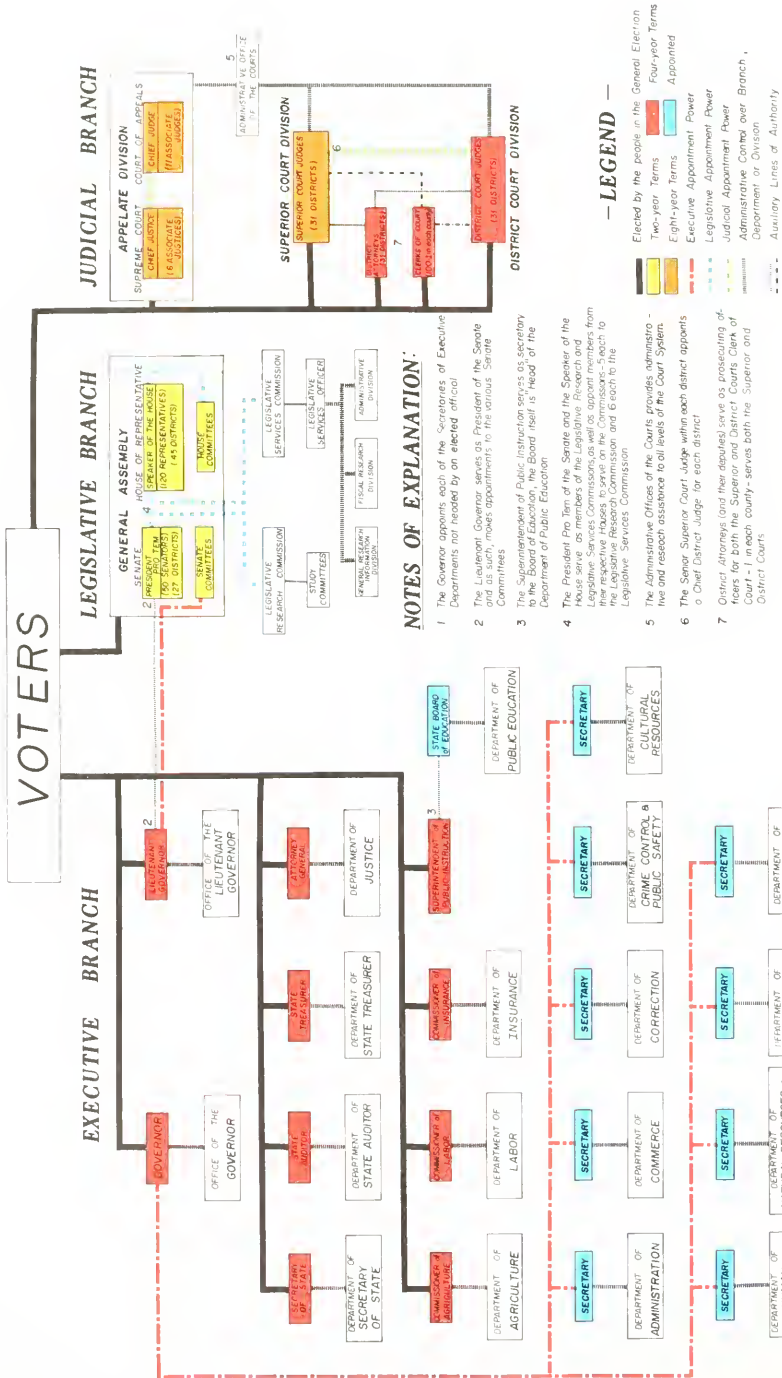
VOTERS

EXECUTIVE BRANCH

GOVERNOR

OFFICE OF THE GOVERNOR

LIEUTENANT GOVERNOR

2

OFFICE OF THE LIEUTENANT GOVERNOR

SECRETARY OF STATE

DEPARTMENT OF SECRETARY OF STATE

STATE AUDITOR

DEPARTMENT OF STATE AUDITOR

STATE TREASURER

DEPARTMENT OF STATE TREASURER

ATTORNEY GENERAL

DEPARTMENT OF JUSTICE

COMMISSIONER of AGRICULTURE

DEPARTMENT OF AGRICULTURE

COMMISSIONER of LABOR

DEPARTMENT OF LABOR

COMMISSIONER of INSURANCE

DEPARTMENT OF INSURANCE

SUPERINTENDENT of PUBLIC INSTRUCTION

3

STATE BOARD of EDUCATION

DEPARTMENT OF PUBLIC EDUCATION

SECRETARY

DEPARTMENT OF ADMINISTRATION

SECRETARY

DEPARTMENT OF COMMERCE

SECRETARY

DEPARTMENT OF CORRECTION

SECRETARY

DEPARTMENT OF CRIME CONTROL & PUBLIC SAFETY

SECRETARY

DEPARTMENT OF CULTURAL RESOURCES

SECRETARY

DEPARTMENT OF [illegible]

SECRETARY

DEPARTMENT OF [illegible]

SECRETARY

DEPARTMENT OF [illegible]

SECRETARY

DEPARTMENT OF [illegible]

LEGISLATIVE BRANCH

GENERAL ASSEMBLY

2 SENATE

PRESIDENT PRO TEM

(50 SENATORS) (27 DISTRICTS)

SENATE COMMITTEES

4

HOUSE OF REPRESENTATIVES

SPEAKER OF THE HOUSE

(120 REPRESENTATIVES) (45 DISTRICTS)

HOUSE COMMITTEES

LEGISLATIVE RESEARCH COMMISSION

STUDY COMMITTEES

GENERAL RESEARCH INFORMATION DIVISION

FISCAL RESEARCH DIVISION

LEGISLATIVE SERVICES COMMISSION

LEGISLATIVE SERVICES OFFICER

ADMINISTRATIVE DIVISION

JUDICIAL BRANCH

APPELATE DIVISION

SUPREME COURT

CHIEF JUSTICE

(6 ASSOCIATE JUSTICES)

COURT OF APPEALS

CHIEF JUDGE

(11 ASSOCIATE JUDGES)

5

ADMINISTRATIVE OFFICE OF THE COURTS

SUPERIOR COURT DIVISION

SUPERIOR COURT JUDGES (31 DISTRICTS)

6

DISTRICT ATTORNEYS (31 DISTRICTS)

7

CLERKS OF COURT (100-1 in each county)

DISTRICT COURT JUDGES (31 DISTRICTS)

DISTRICT COURT DIVISION

NOTES OF EXPLANATION:

1 The Governor appoints each of the Secretaries of Executive Departments not headed by an elected official

2 The Lieutenant Governor serves as President of the Senate and as such, makes appointments to the various Senate Committees

3 The Superintendent of Public Instruction serves as secretary to the Board of Education, the Board itself is head of the Department of Public Education

4 The President Pro Tem of the Senate and the Speaker of the House serve as members of the Legislative Research and Legislative Services Commissions, as well as appoint members from their respective houses to serve on the Commissions - 6 each to the Legislative Research Commission and 6 each to the Legislative Services Commission

5 The Administrative Offices of the Courts provides administrative and research assistance to all levels of the Court System.

6 The Senior Superior Court Judge within each district appoints a Chief District Judge for each district

7 District Attorneys (and their deputies) serve as prosecuting officers for both the Superior and District Courts Clerk of Court - 1 in each county - serves both the Superior and District Courts

— LEGEND —

Elected by the people in the General Election

Two-year Terms

Four-year Terms

Eight-year Terms

Appointed

Executive Appointment Power

Legislative Appointment Power

Judicial Appointment Power

Administrative Control over Branch, Department or Division

Auxiliary Lines of Authority